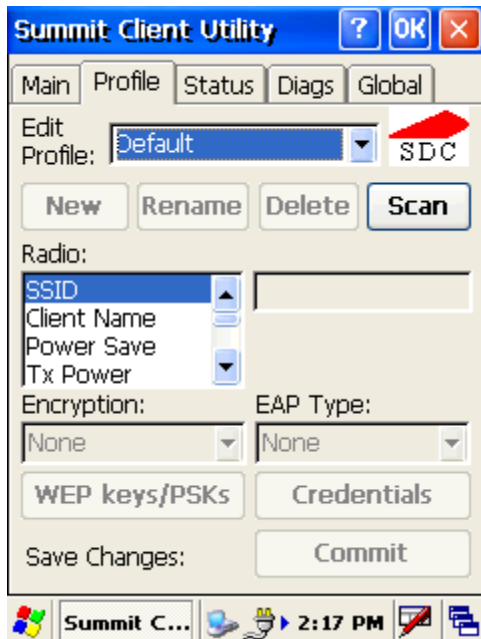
Summit Client Utility ? OK ×

Main | Profile | Status | Diags | Global

Edit Profile: Default

SDC

New Rename Delete Scan

Radio:

SSID
Client Name
Power Save
Tx Power

Encryption: EAP Type:

None None

WEP keys/PSKs Credentials

Save Changes: Commit

Summit C... 2:17 PM